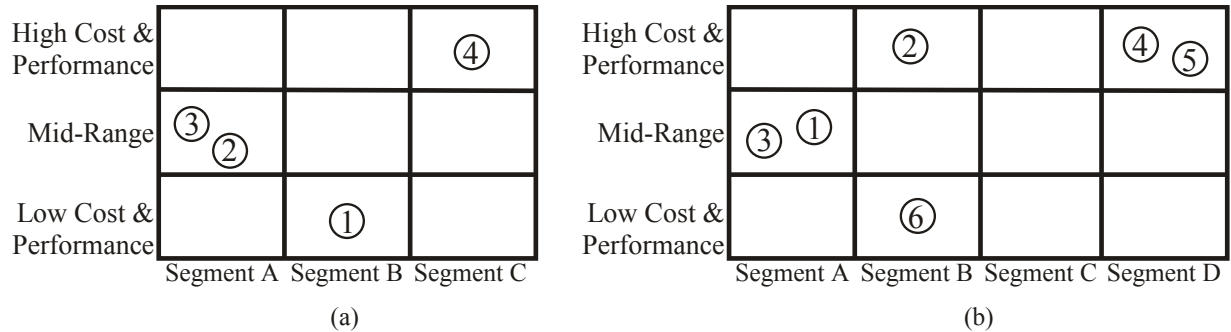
| | | | |
|---|---|---|---|
| High Cost & Performance | | | ④ |
| Mid-Range | ③ ② | | |
| Low Cost & Performance | | ① | |
| | Segment A | Segment B | Segment C |

(a)

| | | | | |
|---|---|---|---|---|
| High Cost & Performance | | ② | | ④ ⑤ |
| Mid-Range | ③ ① | | | |
| Low Cost & Performance | | ⑥ | | |
| | Segment A | Segment B | Segment C | Segment D |

(b)